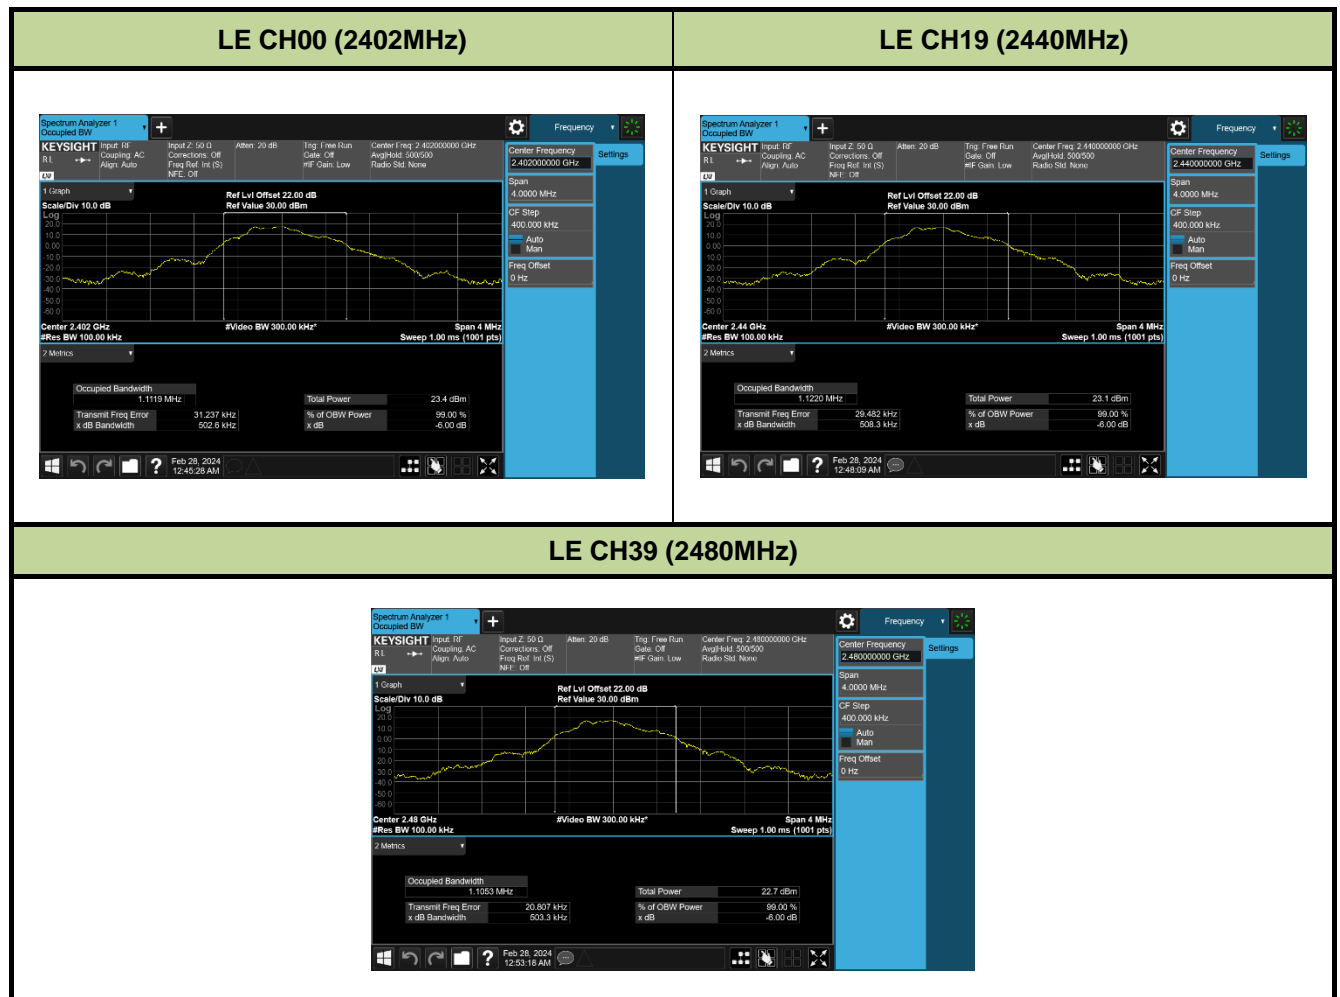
| LE CH00 (2402MHz) | LE CH19 (2440MHz) |
|---|---|

Spectrum Analyzer 1
Occupied BW
Frequency
KEYSIGHT Input: RF Coupling: AC Align: Auto
Input Z: 50 Ω Corrections: Off Freq Ref: Int (S) NFE: Off
Atten: 20 dB
Trig: Free Run Gate: Off #IF Gain: Low
Center Freq: 2.402000000 GHz Avg|Hold: 500/500 Radio Std: None
Center Frequency 2.402000000 GHz
Settings
1 Graph
Scale/Div 10.0 dB
Log
Ref Lvl Offset 22.00 dB
Ref Value 30.00 dBm
20.0 10.0 0.00 -10.0 -20.0 -30.0 -40.0 -50.0 -60.0
Span 4.0000 MHz
CF Step 400.000 kHz
Auto
Man
Freq Offset 0 Hz
Center 2.402 GHz
#Res BW 100.00 kHz
#Video BW 300.00 kHz*
Span 4 MHz
Sweep 1.00 ms (1001 pts)
2 Metrics
Occupied Bandwidth 1.1119 MHz
Total Power 23.4 dBm
Transmit Freq Error 31.237 kHz
x dB Bandwidth 502.6 kHz
% of OBW Power 99.00 %
x dB -6.00 dB
Feb 28, 2024 12:45:28 AM

Spectrum Analyzer 1
Occupied BW
Frequency
KEYSIGHT Input: RF Coupling: AC Align: Auto
Input Z: 50 Ω Corrections: Off Freq Ref: Int (S) NFE: Off
Atten: 20 dB
Trig: Free Run Gate: Off #IF Gain: Low
Center Freq: 2.440000000 GHz Avg|Hold: 500/500 Radio Std: None
Center Frequency 2.440000000 GHz
Settings
1 Graph
Scale/Div 10.0 dB
Log
Ref Lvl Offset 22.00 dB
Ref Value 30.00 dBm
20.0 10.0 0.00 -10.0 -20.0 -30.0 -40.0 -50.0 -60.0
Span 4.0000 MHz
CF Step 400.000 kHz
Auto
Man
Freq Offset 0 Hz
Center 2.44 GHz
#Res BW 100.00 kHz
#Video BW 300.00 kHz*
Span 4 MHz
Sweep 1.00 ms (1001 pts)
2 Metrics
Occupied Bandwidth 1.1220 MHz
Total Power 23.1 dBm
Transmit Freq Error 29.482 kHz
x dB Bandwidth 508.3 kHz
% of OBW Power 99.00 %
x dB -6.00 dB
Feb 28, 2024 12:48:09 AM

LE CH39 (2480MHz)

Spectrum Analyzer 1
Occupied BW
Frequency
KEYSIGHT Input: RF Coupling: AC Align: Auto
Input Z: 50 Ω Corrections: Off Freq Ref: Int (S) NFE: Off
Atten: 20 dB
Trig: Free Run Gate: Off #IF Gain: Low
Center Freq: 2.480000000 GHz Avg|Hold: 500/500 Radio Std: None
Center Frequency 2.480000000 GHz
Settings
1 Graph
Scale/Div 10.0 dB
Log
Ref Lvl Offset 22.00 dB
Ref Value 30.00 dBm
20.0 10.0 0.00 -10.0 -20.0 -30.0 -40.0 -50.0 -60.0
Span 4.0000 MHz
CF Step 400.000 kHz
Auto
Man
Freq Offset 0 Hz
Center 2.48 GHz
#Res BW 100.00 kHz
#Video BW 300.00 kHz*
Span 4 MHz
Sweep 1.00 ms (1001 pts)
2 Metrics
Occupied Bandwidth 1.1053 MHz
Total Power 22.7 dBm
Transmit Freq Error 20.807 kHz
x dB Bandwidth 503.3 kHz
% of OBW Power 99.00 %
x dB -6.00 dB
Feb 28, 2024 12:53:18 AM